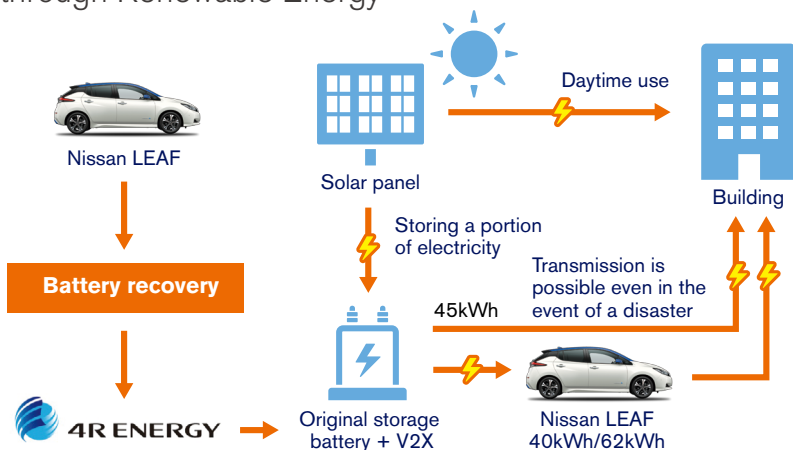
through Renewable Energy

Nissan LEAF

Battery recovery

4R ENERGY

Solar panel

Daytime use

Building

Storing a portion of electricity

Transmission is possible even in the event of a disaster

45kWh

Original storage battery + V2X

Nissan LEAF 40kWh/62kWh